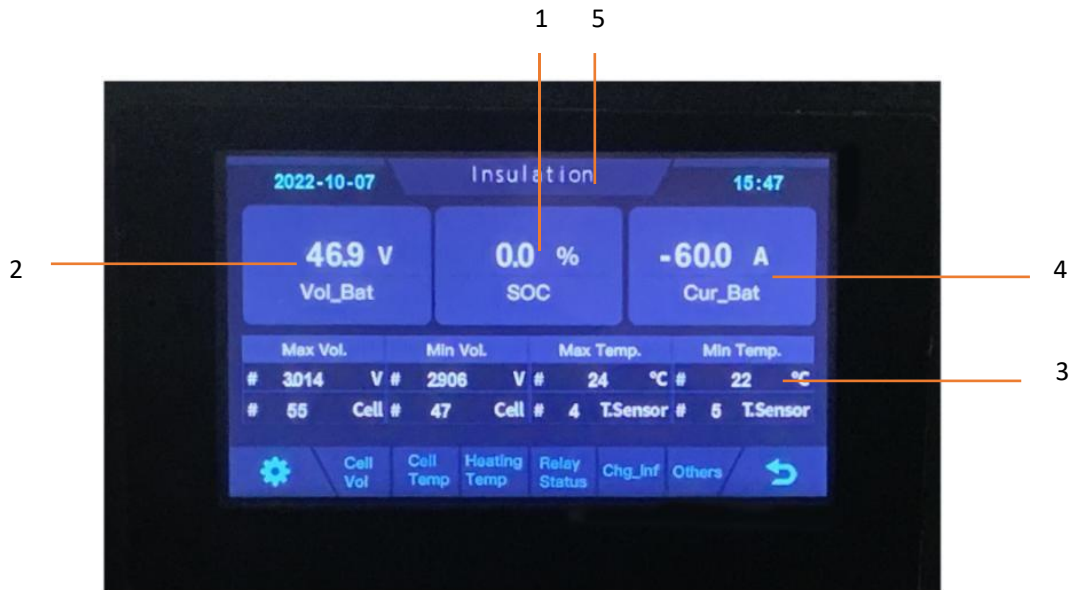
1 5

2022-10-07 Insulation 15:47

2

46.9 V
Vol_Bat

0.0 %
SOC

-60.0 A
Cur_Bat

4

| Max Vol. | Min Vol. | Max Temp. | Min Temp. |
|---|---|---|---|
| # 3014 V | # 2906 V | # 24 ℃ | # 22 ℃ |
| # 55 Cell | # 47 Cell | # 4 T.Sensor | # 5 T.Sensor |

3

Cell Vol | Cell Temp | Heating Temp | Relay Status | Chg_Inf | Others